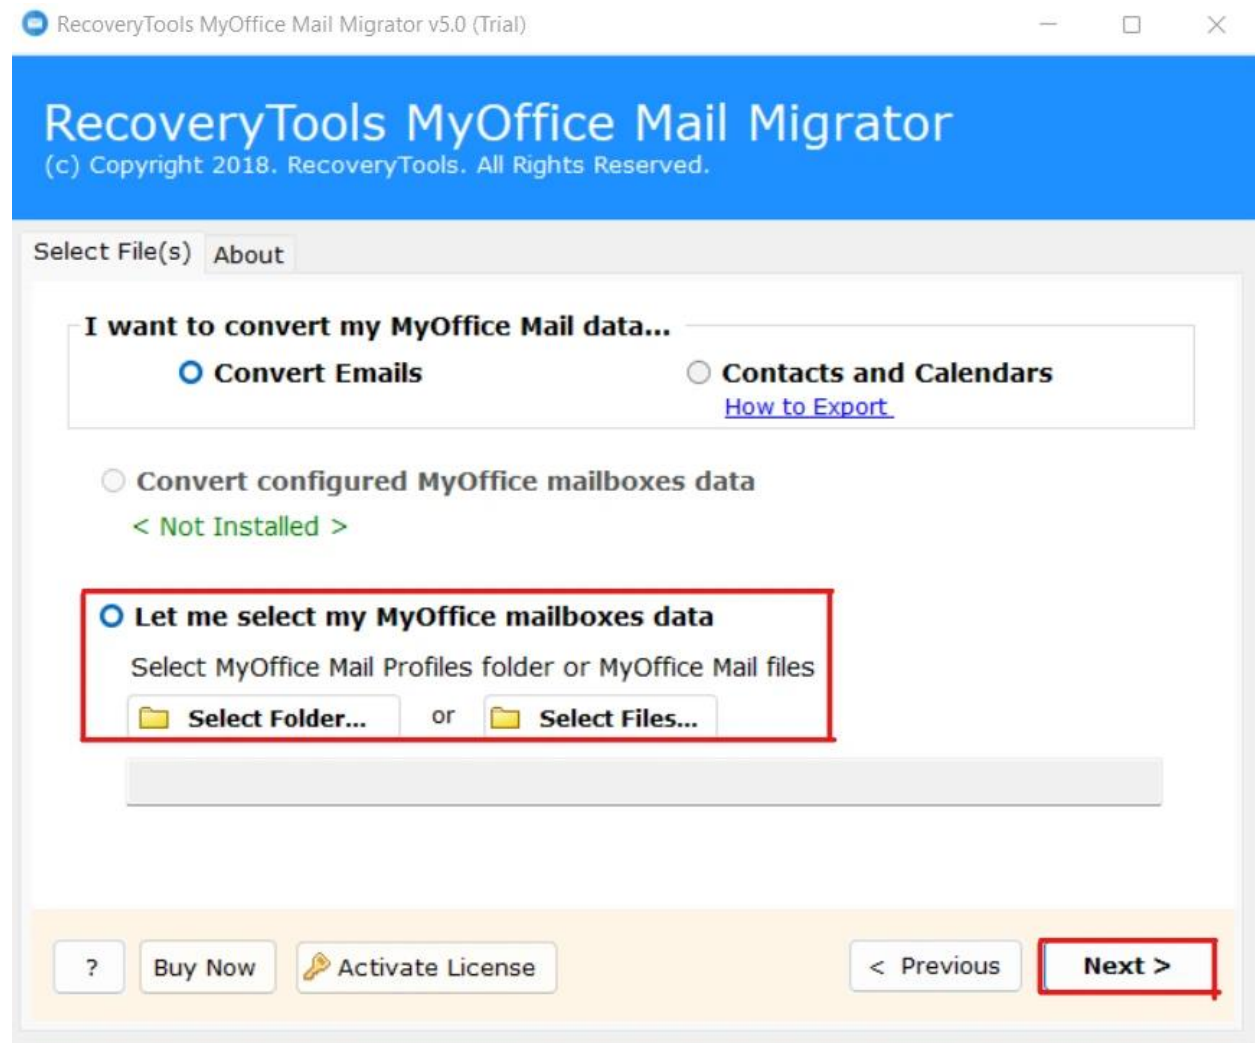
RecoveryTools MyOffice Mail Migrator v5.0 (Trial)

RecoveryTools MyOffice Mail Migrator
(c) Copyright 2018. RecoveryTools. All Rights Reserved.

Select File(s) About

I want to convert my MyOffice Mail data...

Convert Emails

Contacts and Calendars
How to Export

Convert configured MyOffice mailboxes data
< Not Installed >

Let me select my MyOffice mailboxes data
Select MyOffice Mail Profiles folder or MyOffice Mail files
Select Folder... or Select Files...

? Buy Now Activate License < Previous Next >